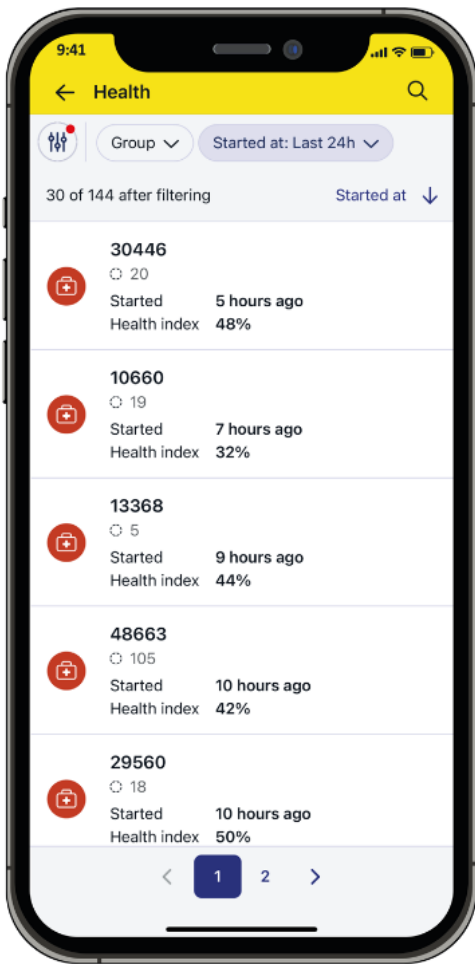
9:41

Health

Group
Started at: Last 24h

30 of 144 after filtering
Started at

30446
20
Started 5 hours ago
Health index 48%

10660
19
Started 7 hours ago
Health index 32%

13368
5
Started 9 hours ago
Health index 44%

48663
105
Started 10 hours ago
Health index 42%

29560
18
Started 10 hours ago
Health index 50%

1 2